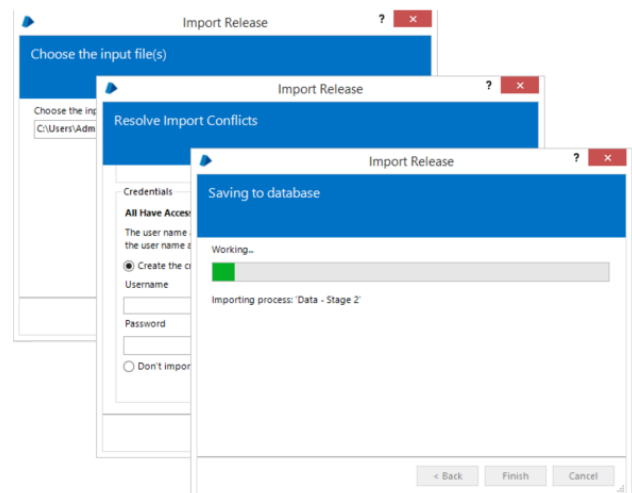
Import Release
?
Choose the input file(s)
Choose the inp
C:\Users\Adm

Import Release
?
Resolve Import Conflicts
Credentials
All Have Acces
The user name
the user name
Create the c
Username
Password
Don't impo

Import Release
?
Saving to database
Working...
Importing process: 'Data - Stage 2'
< Back
Finish
Cancel